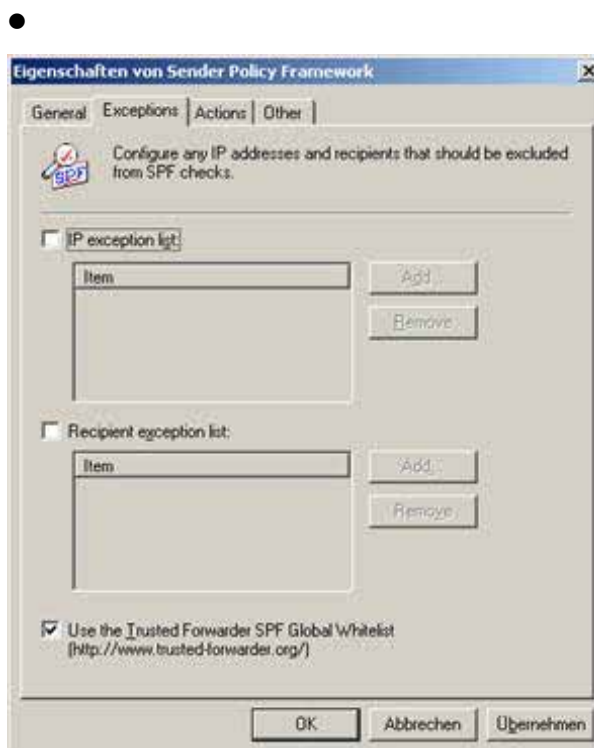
Eigenschaften von Sender Policy Framework

General | Exceptions | Actions | Other

SPF

Configure any IP addresses and recipients that should be excluded from SPF checks.

IP exception list:

Item

Add...

Remove

Recipient exception list:

Item

Add...

Remove

Use the Trusted Forwarder SPF Global Whitelist (http://www.trusted-forwarder.org/)

OK | Abbrechen | Übernehmen